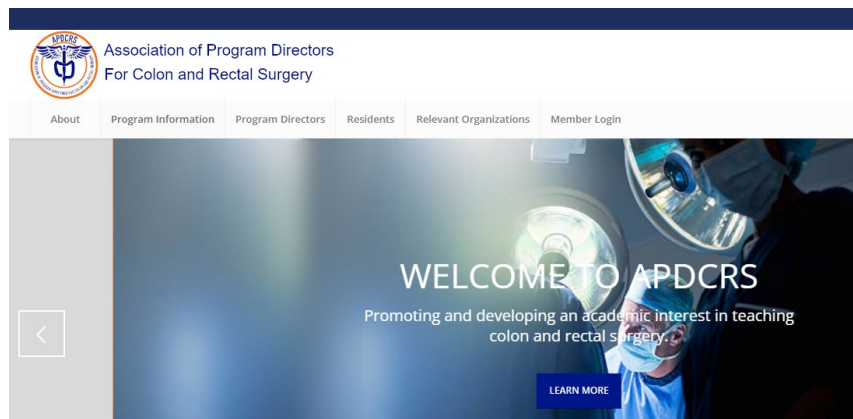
APDCRS

Association of Program Directors For Colon and Rectal Surgery

About
Program Information
Program Directors
Residents
Relevant Organizations
Member Login

WELCOME TO APDCRS

Promoting and developing an academic interest in teaching colon and rectal surgery.

LEARN MORE